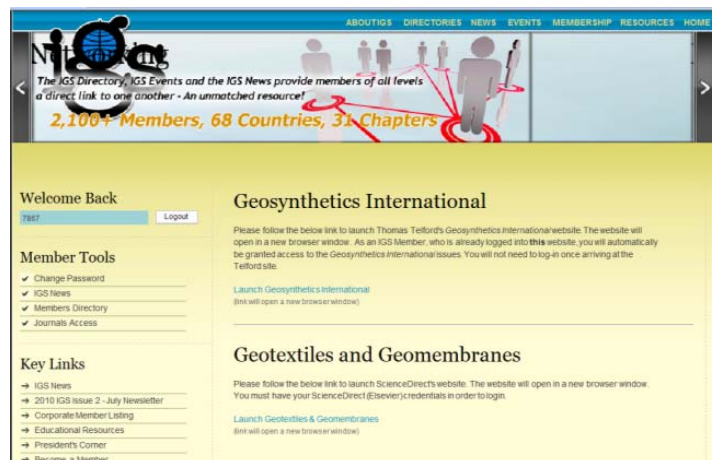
ABOUTIGS DIRECTORIES NEWS EVENTS MEMBERSHIP RESOURCES HOME

IGS

Networking

The IGS Directory, IGS Events and the IGS News provide members of all levels a direct link to one another - An unmatched resource!

2,100+ Members, 68 Countries, 31 Chapters

Welcome Back

7867

Logout

Member Tools

✔ Change Password
✔ IGS News
✔ Members Directory
✔ Journals Access

Key Links

→ IGS News
→ 2010 IGS Issue 2 - July Newsletter
→ Corporate Member Listing
→ Educational Resources
→ President's Corner
→ Become a Member

Geosynthetics International

Please follow the below link to launch Thomas Telford's Geosynthetics International website. The website will open in a new browser window. As an IGS Member, who is already logged into this website, you will automatically be granted access to the Geosynthetics International issues. You will not need to log-in once arriving at the Telford site.

Launch Geosynthetics International
(link will open a new browser window)

Geotextiles and Geomembranes

Please follow the below link to launch ScienceDirect's website. The website will open in a new browser window. You must have your ScienceDirect (Elsevier) credentials in order to login.

Launch Geotextiles & Geomembranes
(link will open a new browser window)